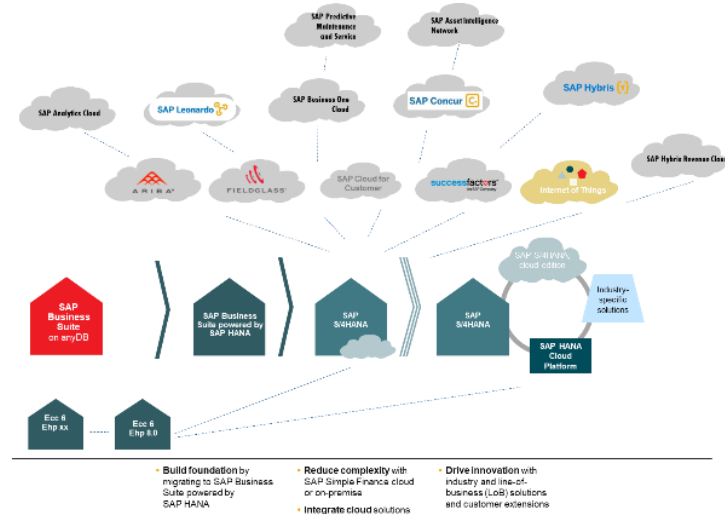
SAP Predictive Maintenance and Service

SAP Asset Intelligence Network

SAP Analytics Cloud

SAP Leonardo

SAP Business One Cloud

SAP Concur

SAP Hybris

SAP Hybris Revenue Clou

ARIBA

FIELDGLASS

SAP Cloud for Customer

successfactors An SAP Company

Internet of Things

SAP Business Suite on anyDB

SAP Business Suite powered by SAP HANA

SAP S/4HANA

SAP S/4HANA

SAP S/4HANA cloud edition

Industry-specific solutions

SAP HANA Cloud Platform

Ecc 6 Ehp xx

Ecc 6 Ehp 8.0

• Build foundation by migrating to SAP Business Suite powered by SAP HANA

• Reduce complexity with SAP Simple Finance cloud or on-premise

• Integrate cloud solutions

• Drive innovation with industry and line-of-business (LoB) solutions and customer extensions